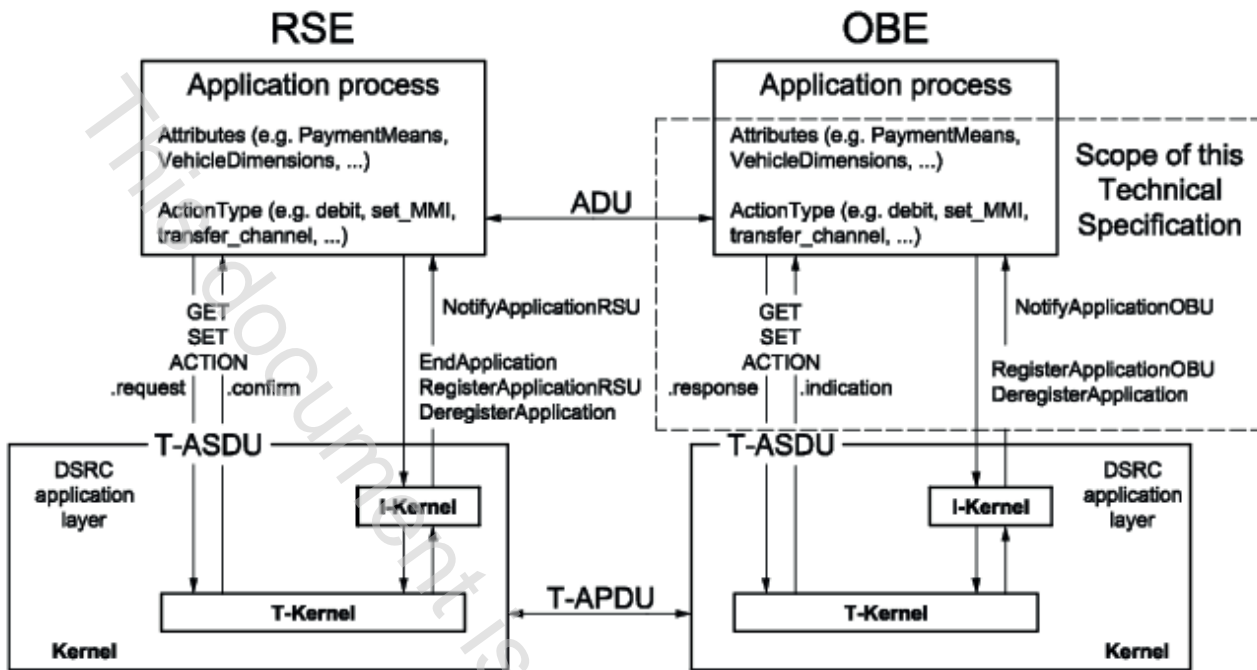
RSE

Application process

Attributes (e.g. PaymentMeans, VehicleDimensions, ...)

ActionType (e.g. debit, set_MMI, transfer_channel, ...)

ADU

OBE

Application process

Attributes (e.g. PaymentMeans, VehicleDimensions, ...)

ActionType (e.g. debit, set_MMI, transfer_channel, ...)

Scope of this Technical Specification

GET
SET
ACTION
.request .confirm

NotifyApplicationRSU

EndApplication
RegisterApplicationRSU
DeregisterApplication

GET
SET
ACTION
.response .indication

NotifyApplicationOBU

RegisterApplicationOBU
DeregisterApplication

T-ASDU

DSRC application layer

I-Kernel

T-Kernel

Kernel

T-APDU

T-ASDU

DSRC application layer

I-Kernel

T-Kernel

Kernel

This document is